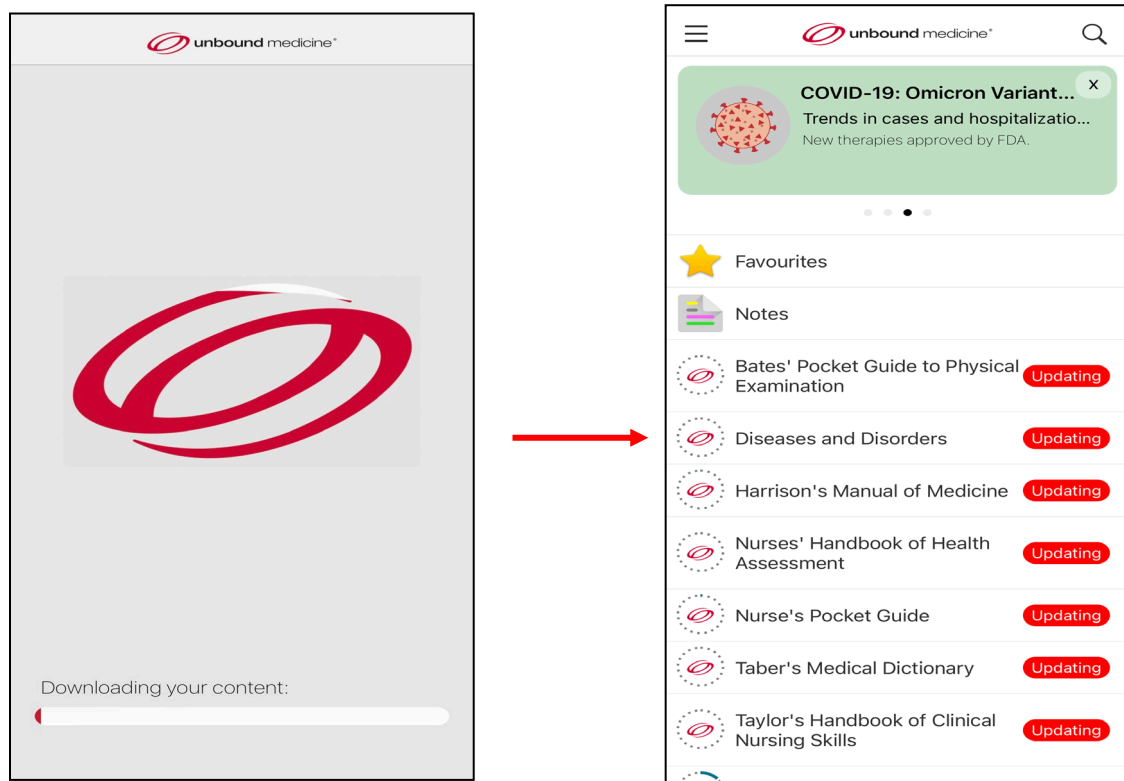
unbound medicine®

Downloading your content:

unbound medicine®

COVID-19: Omicron Variant...
Trends in cases and hospitalizatio...
New therapies approved by FDA.

x

Favourites

Notes

Bates' Pocket Guide to Physical Examination Updating

Diseases and Disorders Updating

Harrison's Manual of Medicine Updating

Nurses' Handbook of Health Assessment Updating

Nurse's Pocket Guide Updating

Taber's Medical Dictionary Updating

Taylor's Handbook of Clinical Nursing Skills Updating